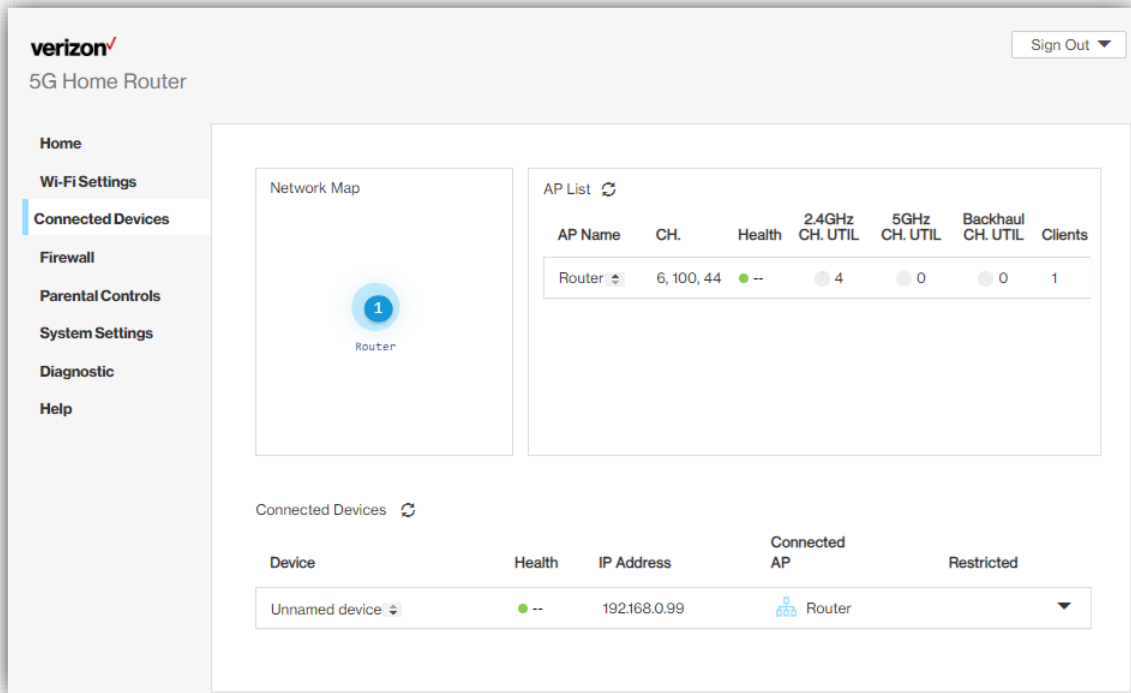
verizon✓
5G Home Router

Sign Out

Home
Wi-Fi Settings
Connected Devices
Firewall
Parental Controls
System Settings
Diagnostic
Help

Network Map

1
Router

AP List

| AP Name | CH. | Health | 2.4GHz CH. UTIL | 5GHz CH. UTIL | Backhaul CH. UTIL | Clients |
|---|---|---|---|---|---|---|
| Router | 6, 100, 44 | -- | 4 | 0 | 0 | 1 |

Connected Devices

| Device | Health | IP Address | Connected AP | Restricted |
|---|---|---|---|---|
| Unnamed device | -- | 192.168.0.99 | Router | |